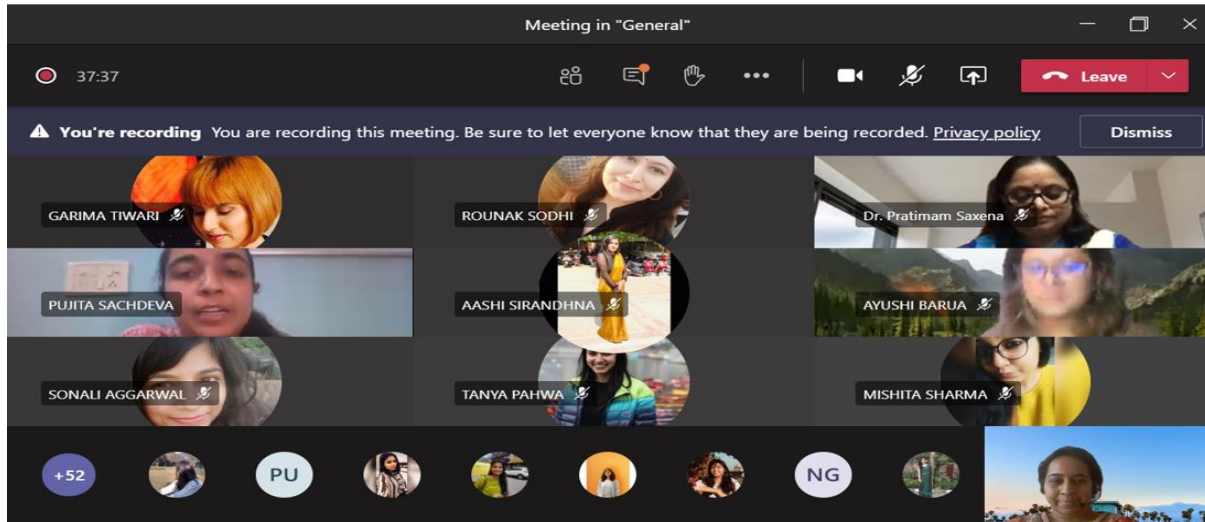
Meeting in "General"

37:37

Leave

You're recording You are recording this meeting. Be sure to let everyone know that they are being recorded. Privacy policy

Dismiss

GARIMA TIWARI

ROUNAK SODHI

Dr. Pratimam Saxena

PUJITA SACHDEVA

AASHI SIRANDHNA

AYUSHI BARUA

SONALI AGGARWAL

TANYA PAHWA

MISHITA SHARMA

+52

PU

NG